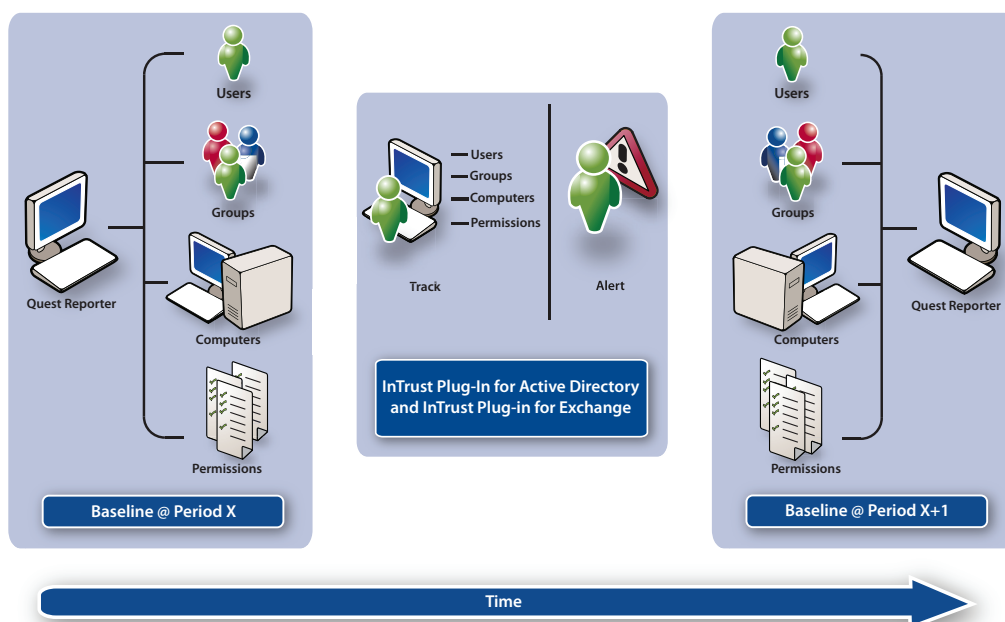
Quest Reporter

Users

Groups

Computers

Permissions

Baseline @ Period X

Users
Groups
Computers
Permissions

Track

Alert

InTrust Plug-In for Active Directory and InTrust Plug-in for Exchange

Users

Groups

Computers

Permissions

Quest Reporter

Baseline @ Period X+1

Time